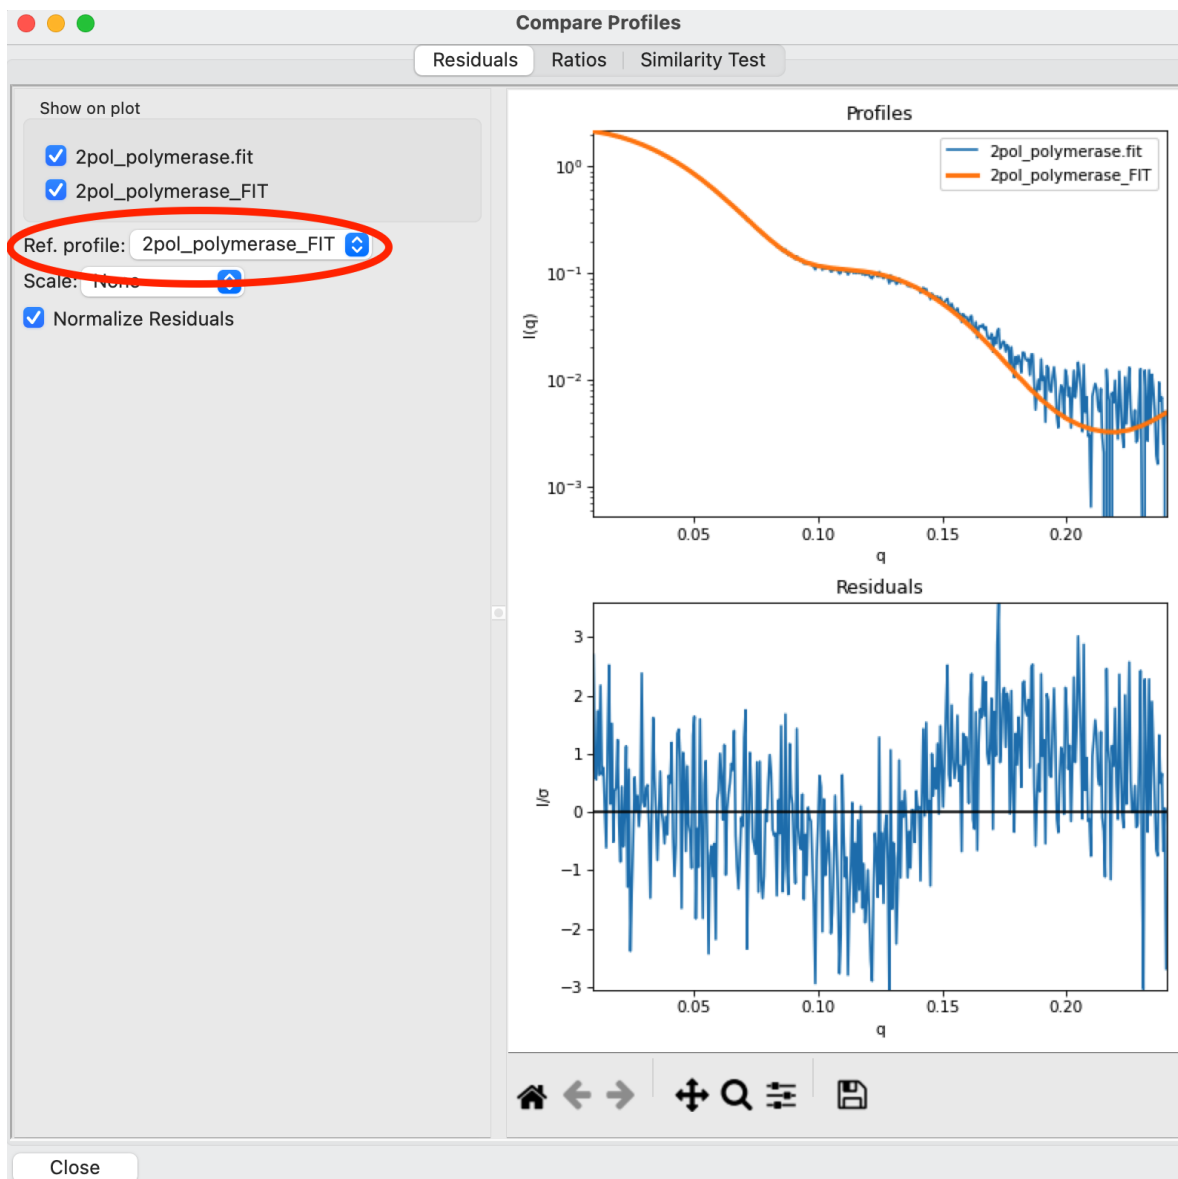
Compare Profiles

Residuals | Ratios | Similarity Test

Show on plot

2pol_polymerase.fit
2pol_polymerase_FIT

Ref. profile: 2pol_polymerase_FIT
Scale: None
Normalize Residuals

Profiles

2pol_polymerase.fit
2pol_polymerase_FIT

$10^0$
$10^{-1}$
$10^{-2}$
$10^{-3}$
I(q)
0.05 0.10 0.15 0.20
q

Residuals

3
2
1
0
−1
−2
−3
I/σ
0.05 0.10 0.15 0.20
q

Close